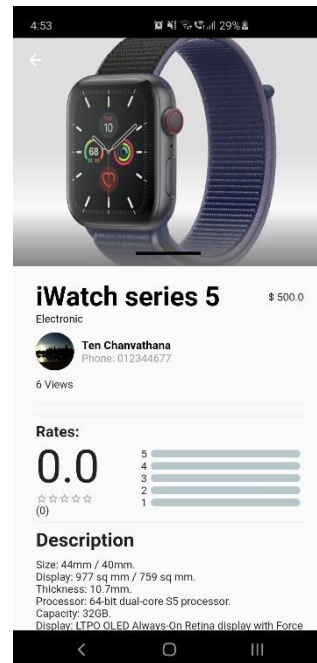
4:53 29%

10

68

iWatch series 5

$ 500.0

Electronic

Ten Chanvathana
Phone: 012344677

6 Views

Rates:

0.0

☆☆☆☆☆
(0)

5
4
3
2
1

Description

Size: 44mm / 40mm.
Display: 977 sq mm / 759 sq mm.
Thickness: 10.7mm.
Processor: 64-bit dual-core S5 processor.
Capacity: 32GB.
Display: LTPO OLED Always-On Retina display with Force